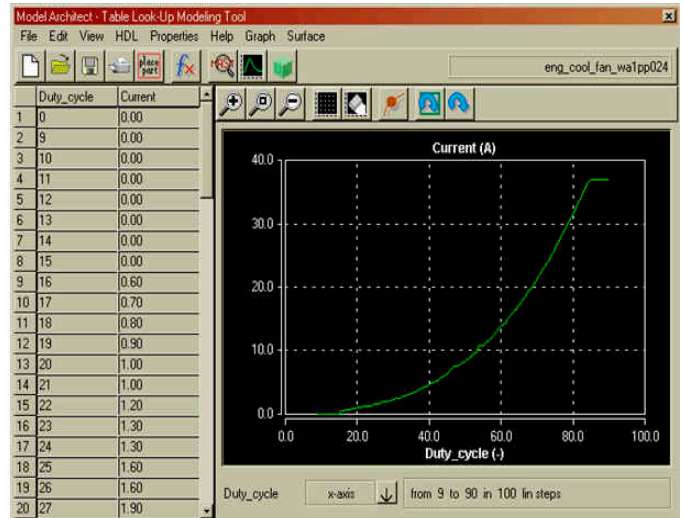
Model Architect - Table Look-Up Modeling Tool

File Edit View HDL Properties Help Graph Surface

place part

eng_cool_fan_wa1pp024

| | Duty_cycle | Current |
|---|---|---|
| 1 | 0 | 0.00 |
| 2 | 9 | 0.00 |
| 3 | 10 | 0.00 |
| 4 | 11 | 0.00 |
| 5 | 12 | 0.00 |
| 6 | 13 | 0.00 |
| 7 | 14 | 0.00 |
| 8 | 15 | 0.00 |
| 9 | 16 | 0.60 |
| 10 | 17 | 0.70 |
| 11 | 18 | 0.80 |
| 12 | 19 | 0.90 |
| 13 | 20 | 1.00 |
| 14 | 21 | 1.00 |
| 15 | 22 | 1.20 |
| 16 | 23 | 1.30 |
| 17 | 24 | 1.30 |
| 18 | 25 | 1.60 |
| 19 | 26 | 1.60 |
| 20 | 27 | 1.90 |

Current (A)

40.0
30.0
20.0
10.0
0.0

0.0 20.0 40.0 60.0 80.0 100.0

Duty_cycle (-)

Duty_cycle x-axis from 9 to 90 in 100 lin steps